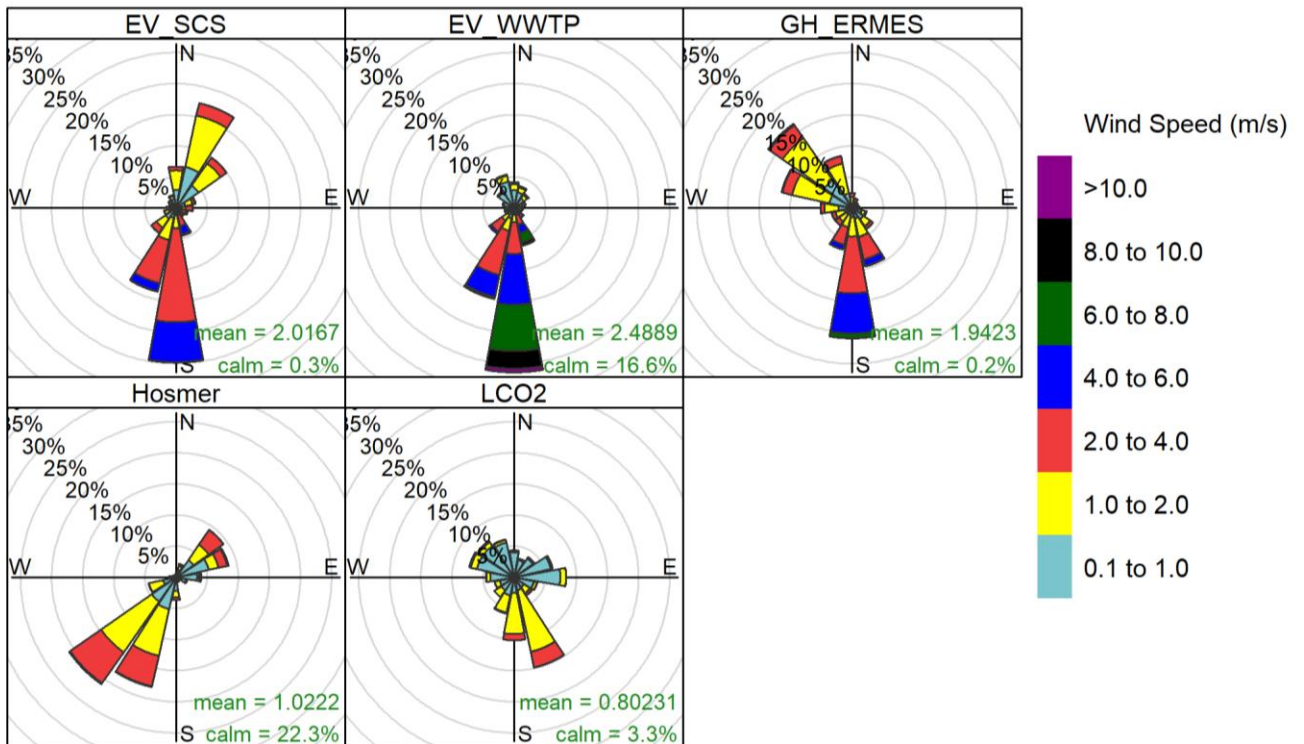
EV_SCS

35%
30%
25%
20%
15%
10%
5%
N
W
E
S
mean = 2.0167
calm = 0.3%

EV_WWTP

35%
30%
25%
20%
15%
10%
5%
N
W
E
S
mean = 2.4889
calm = 16.6%

GH_ERMES

35%
30%
25%
20%
15%
10%
5%
N
W
E
S
mean = 1.9423
calm = 0.2%

Hosmer

35%
30%
25%
20%
15%
10%
5%
N
W
E
S
mean = 1.0222
calm = 22.3%

LCO2

35%
30%
25%
20%
15%
10%
5%
N
W
E
S
mean = 0.80231
calm = 3.3%

Wind Speed (m/s)
>10.0
8.0 to 10.0
6.0 to 8.0
4.0 to 6.0
2.0 to 4.0
1.0 to 2.0
0.1 to 1.0